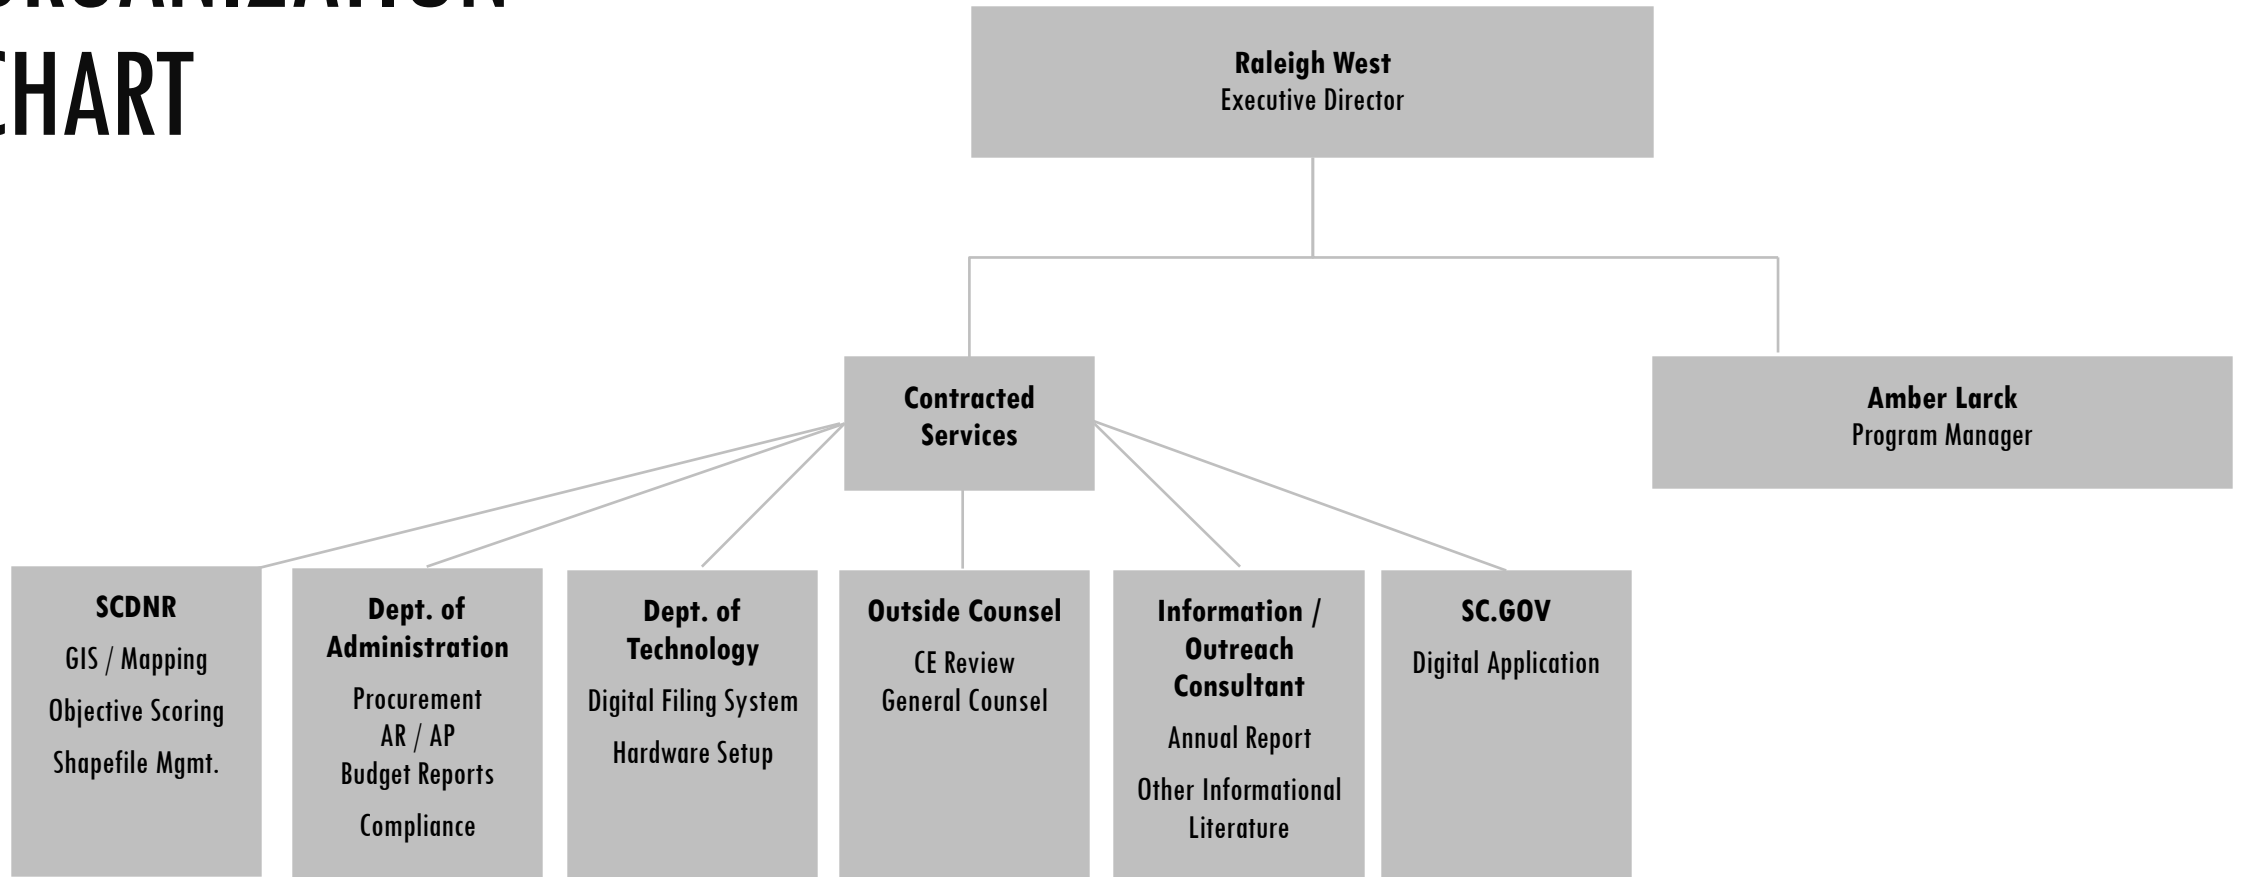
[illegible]
CHART

Raleigh West
Executive Director

Contracted Services

Amber Larck
Program Manager

SCDNR
GIS / Mapping
Objective Scoring
Shapefile Mgmt.

Dept. of Administration
Procurement
AR / AP
Budget Reports
Compliance

Dept. of Technology
Digital Filing System
Hardware Setup

Outside Counsel
CE Review
General Counsel

Information / Outreach Consultant
Annual Report
Other Informational Literature

SC.GOV
Digital Application